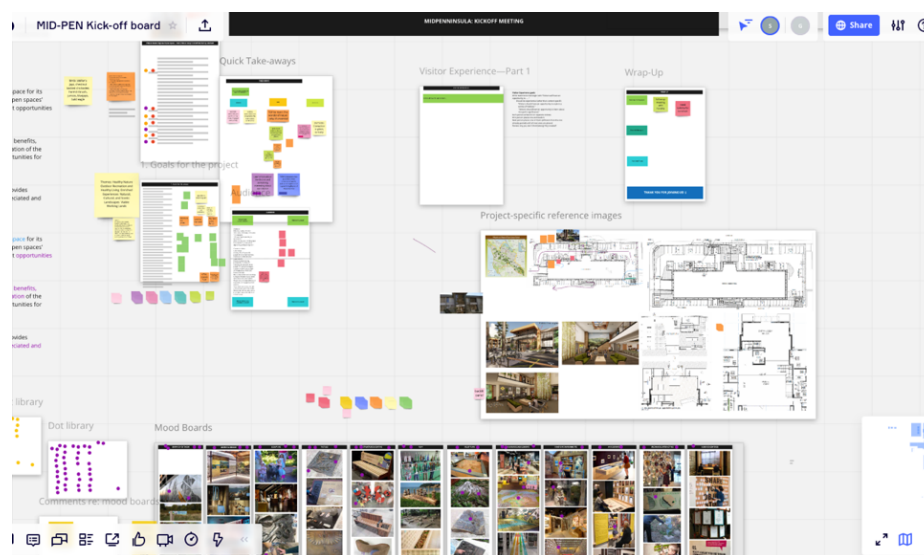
MID-PEN Kick-off board

MIDPENINSULA: KICKOFF MEETING

Share

Quick Take-aways

Visitor Experience—Part 1

Wrap-Up

space for its
pen spaces'
opportunities

benefits,
ation of the
tunities for

vides
ciated and

space for its
pen spaces'
opportunities

benefits,
ation of the
tunities for

vides
ciated and

1. Goals for the project

Project-specific reference images

library

Dot library

Mood Boards

Comments re: mood boards